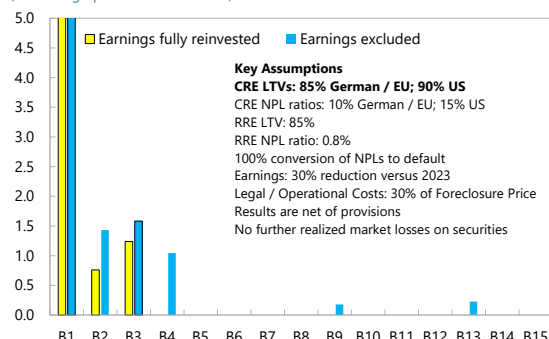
5.0
4.5
4.0
3.5
3.0
2.5
2.0
1.5
1.0
0.5
0.0

Earnings fully reinvested
Earnings excluded

Key Assumptions
CRE LTVs: 85% German / EU; 90% US
CRE NPL ratios: 10% German / EU; 15% US
RRE LTV: 85%
RRE NPL ratio: 0.8%
100% conversion of NPLs to default
Earnings: 30% reduction versus 2023
Legal / Operational Costs: 30% of Foreclosure Price
Results are net of provisions
No further realized market losses on securities

B1 B2 B3 B4 B5 B6 B7 B8 B9 B10 B11 B12 B13 B14 B15